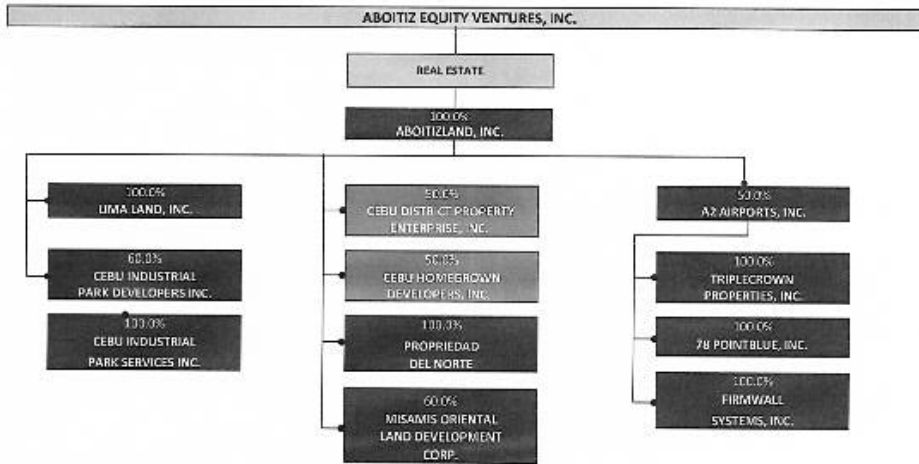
ABOITIZ EQUITY VENTURES, INC.

REAL ESTATE

100.0%
ABOITIZLAND, INC.

100.0%
LIMA LAND, INC.

60.0%
CEBU INDUSTRIAL PARK DEVELOPERS INC.

100.0%
CEBU INDUSTRIAL PARK SERVICES INC.

50.0%
CEBU DISTRICT PROPERTY ENTERPRISE, INC.

50.0%
CEBU HOMEGROWN DEVELOPERS, INC.

100.0%
PROPRIEDAD DEL NORTE

60.0%
MISAMIS ORIENTAL LAND DEVELOPMENT CORP.

50.0%
AZ AIRPORTS, INC.

100.0%
TRIPLECROWN PROPERTIES, INC.

100.0%
78 POINTBLUE, INC.

100.0%
FIRMWALL SYSTEMS, INC.